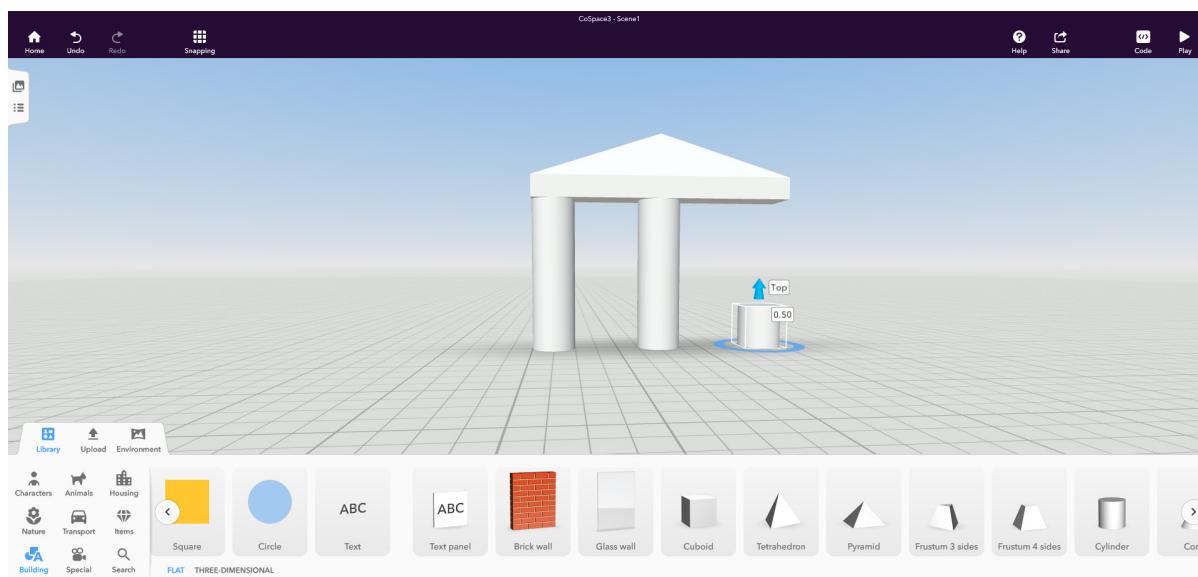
CoSpace3 - Scene1

Home
Undo
Redo
Snapping
Help
Share
Code
Play

Top
0.50

Library
Upload
Environment

Characters
Animals
Housing
Nature
Transport
Items
Building
Special
Search

Square
Circle
ABC
Text
ABC
Text panel
Brick wall
Glass wall
Cuboid
Tetrahedron
Pyramid
Frustum 3 sides
Frustum 4 sides
Cylinder
Co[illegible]

FLAT THREE-DIMENSIONAL